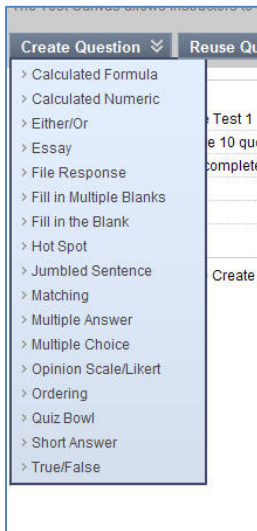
The Test Canvas allows instructors to

Create Question ≫ | Reuse Qu

› Calculated Formula
› Calculated Numeric
› Either/Or
› Essay
› File Response
› Fill in Multiple Blanks
› Fill in the Blank
› Hot Spot
› Jumbled Sentence
› Matching
› Multiple Answer
› Multiple Choice
› Opinion Scale/Likert
› Ordering
› Quiz Bowl
› Short Answer
› True/False

Test 1
e 10 qu
complete

Create